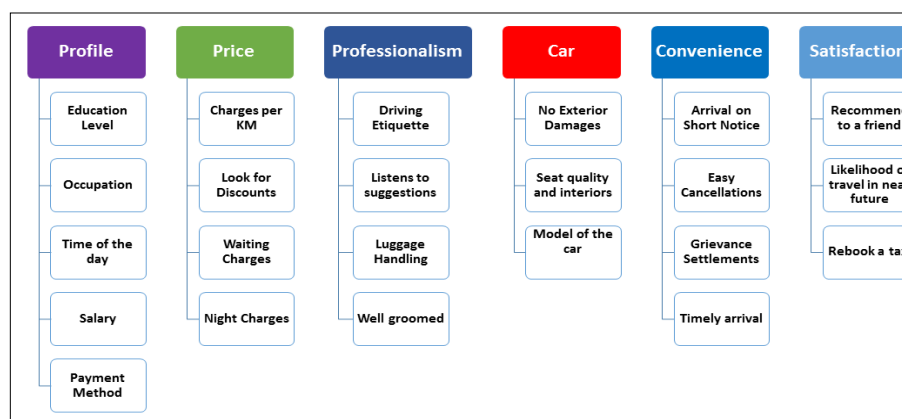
Profile

Education Level

Occupation

Time of the day

Salary

Payment Method

Price

Charges per KM

Look for Discounts

Waiting Charges

Night Charges

Professionalism

Driving Etiquette

Listens to suggestions

Luggage Handling

Well groomed

Car

No Exterior Damages

Seat quality and interiors

Model of the car

Convenience

Arrival on Short Notice

Easy Cancellations

Grievance Settlements

Timely arrival

Satisfaction

Recommend to a friend

Likelihood of travel in near future

Rebook a ta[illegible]